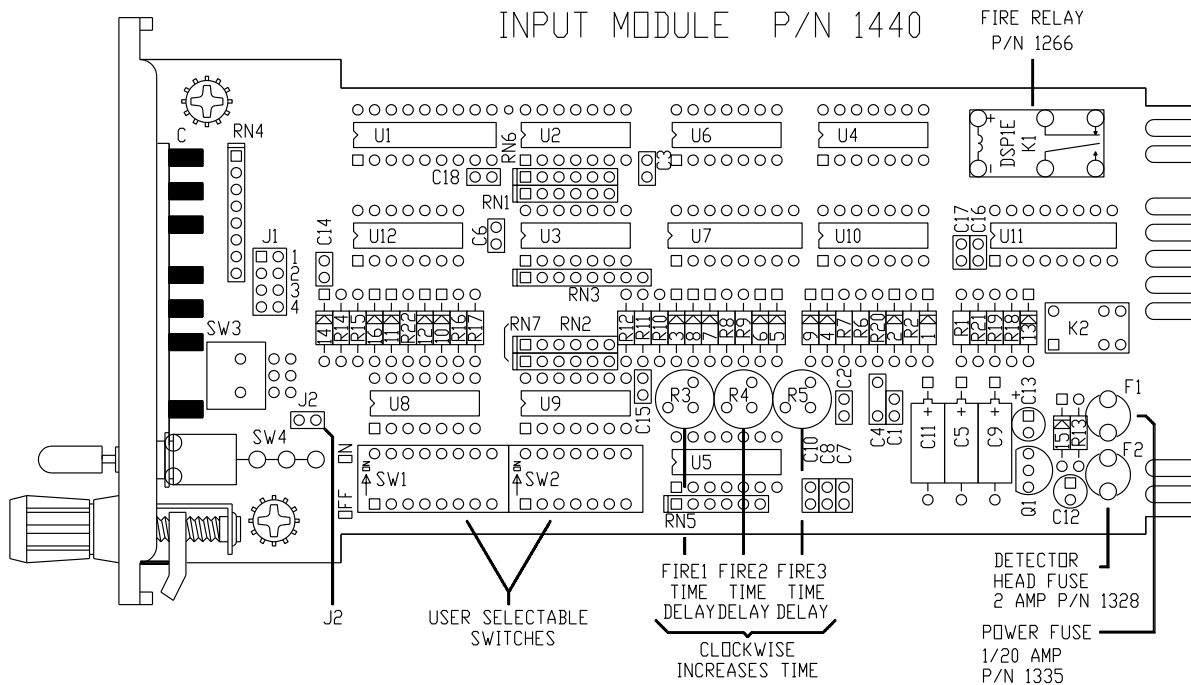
INPUT MODULE P/N 1440

FIRE RELAY
P/N 1266

C
RN4
U1
RN6
U2
U6
U4
DSP1E
K1
C18
C3
RN1
C14
C6
U12
U3
U7
U10
C17
C16
U11
J1
1
2
3
4
RN3
R14
R15
R16
R22
R21
R10
R16
R17
R12
R11
R10
R3
R7
R8
R9
R4
R5
R9
R4
R7
R6
R20
R2
R1
R21
R19
R18
R13
K2
SW3
RN7
RN2
R3
R4
R5
C2
C13
F1
U8
U9
C15
C4
C1
C11
C5
C9
R15
R13
J2
SW4
ON
SW1
SW2
U5
C10
C8
C7
F2
OFF
Q1
C12
RN5

FIRE1 TIME DELAY
FIRE2 TIME DELAY
FIRE3 TIME DELAY

CLOCKWISE
INCREASES TIME

DETECTOR
HEAD FUSE
2 AMP P/N 1328

POWER FUSE
1/20 AMP
P/N 1335

J2

USER SELECTABLE
SWITCHES